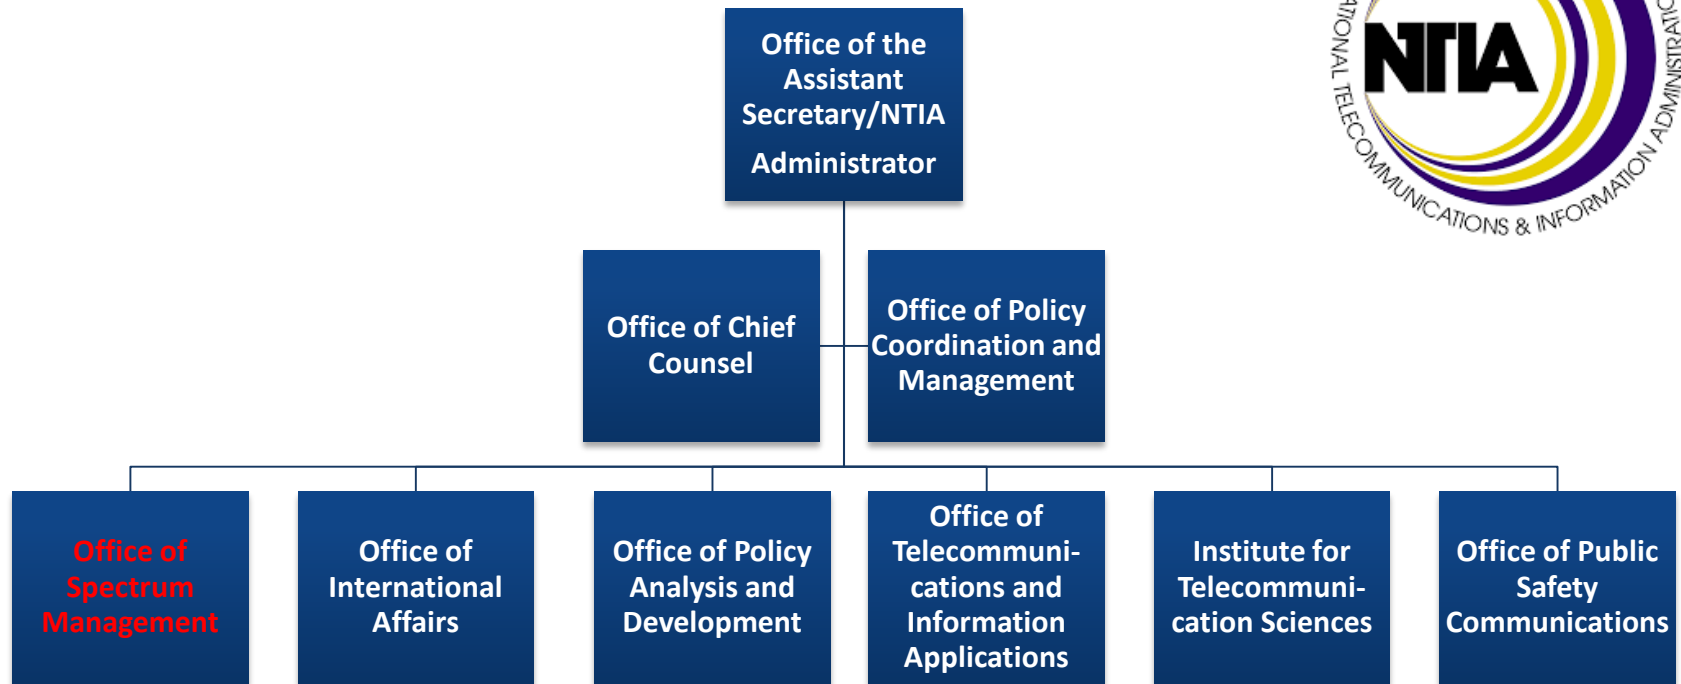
Office of the Assistant Secretary/NTIA Administrator

Office of Chief Counsel

Office of Policy Coordination and Management

Office of Spectrum Management

Office of International Affairs

Office of Policy Analysis and Development

Office of Telecommunications and Information Applications

Institute for Telecommunication Sciences

Office of Public Safety Communications

NTIA

ATIONAL TELECOMMUNICATIONS & INFORMATION ADMINISTRATIO